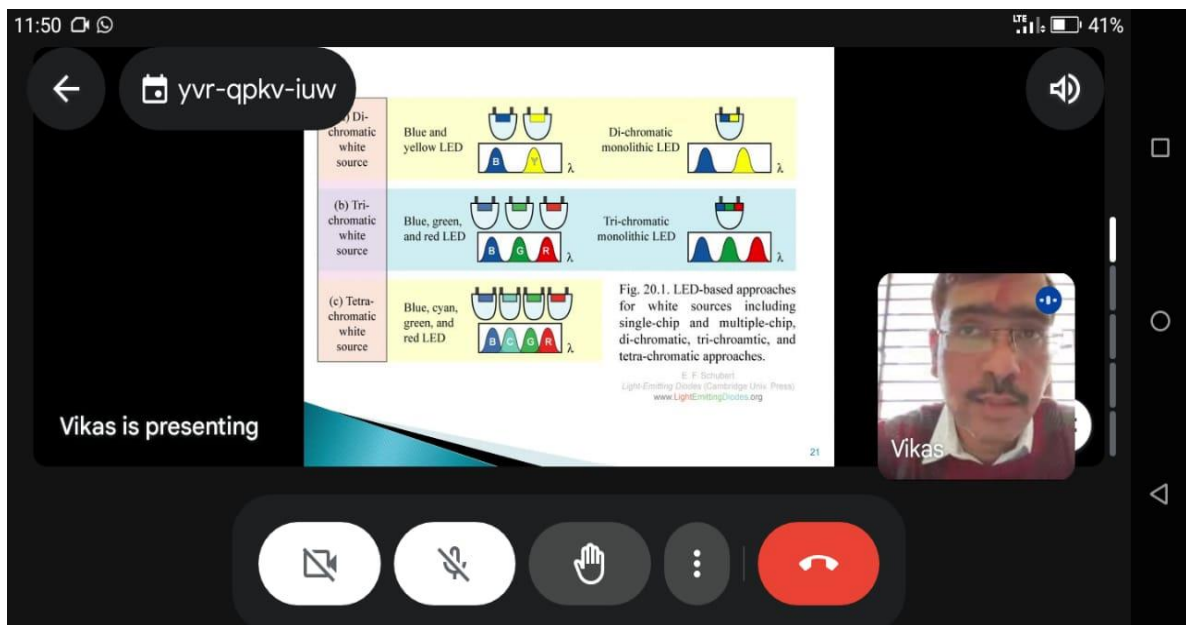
11:50

LTE 41%

yvr-qpkv-iuw

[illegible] Di-chromatic white source

Blue and yellow LED

B Y λ

Di-chromatic monolithic LED

λ

(b) Tri-chromatic white source

Blue, green, and red LED

B G R λ

Tri-chromatic monolithic LED

λ

(c) Tetra-chromatic white source

Blue, cyan, green, and red LED

B C G R λ

Fig. 20.1. LED-based approaches for white sources including single-chip and multiple-chip, di-chromatic, tri-chroamtic, and tetra-chromatic approaches.

E. F. Schubert
Light-Emitting Diodes (Cambridge Univ. Press)
www.LightEmittingDiodes.org

21

Vikas is presenting

Vikas